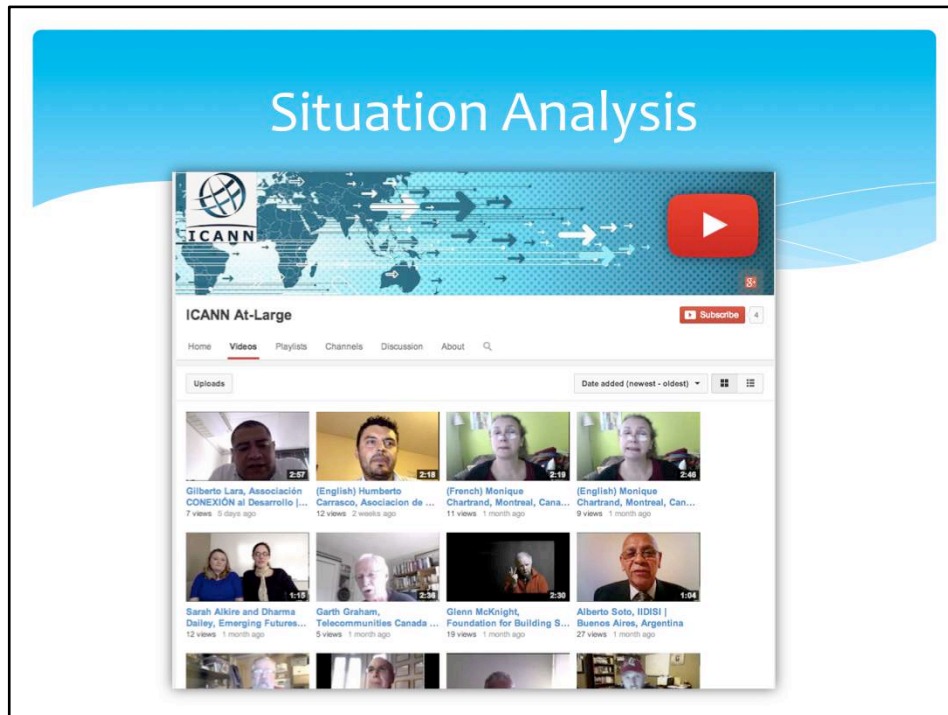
Situation Analysis

ICANN

ICANN At-Large

Subscribe 4

Home Videos Playlists Channels Discussion About

Uploads

Date added (newest - oldest)

2:57
Gilberto Lara, Associación CONEXIÓN al Desarrollo |...
7 views 5 days ago

2:18
(English) Humberto Carrasco, Asociacion de ...
12 views 2 weeks ago

2:19
(French) Monique Chartrand, Montreal, Cana...
11 views 1 month ago

2:46
(English) Monique Chartrand, Montreal, Can...
9 views 1 month ago

1:15
Sarah Alkire and Dharma Dailey, Emerging Futures...
12 views 1 month ago

2:36
Garth Graham, Telecommunities Canada ...
5 views 1 month ago

2:30
Glenn McKnight, Foundation for Building S...
19 views 1 month ago

1:04
Alberto Soto, IIDISI | Buenos Aires, Argentina
27 views 1 month ago